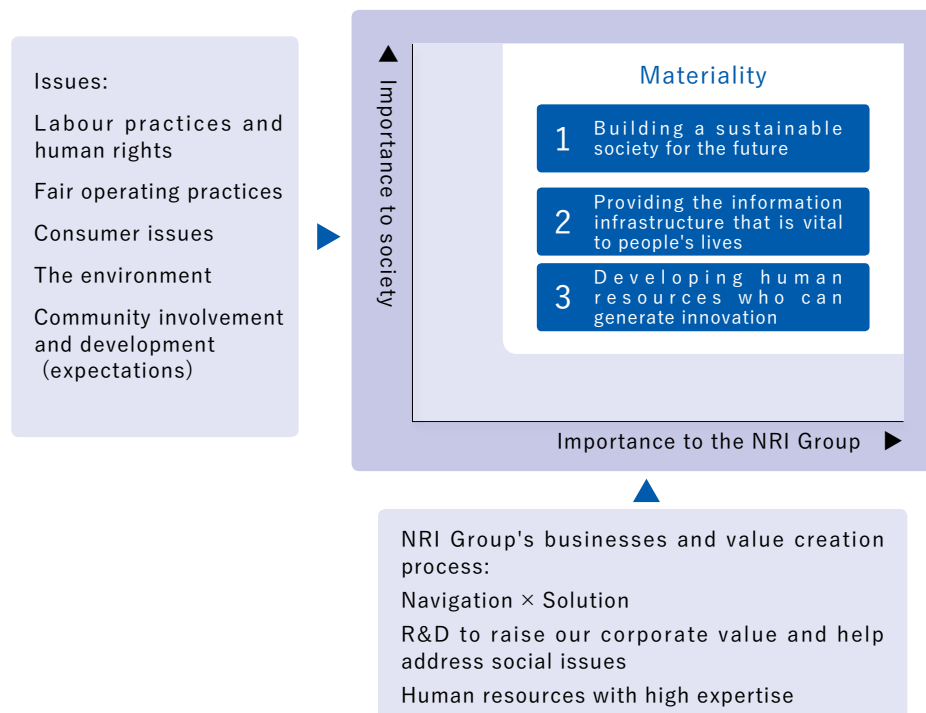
Issues:

Labour practices and human rights

Fair operating practices

Consumer issues

The environment

Community involvement and development (expectations)

Importance to society

Materiality

1 Building a sustainable society for the future

2 Providing the information infrastructure that is vital to people's lives

3 Developing human resources who can generate innovation

Importance to the NRI Group

NRI Group's businesses and value creation process:

Navigation × Solution

R&D to raise our corporate value and help address social issues

Human resources with high expertise